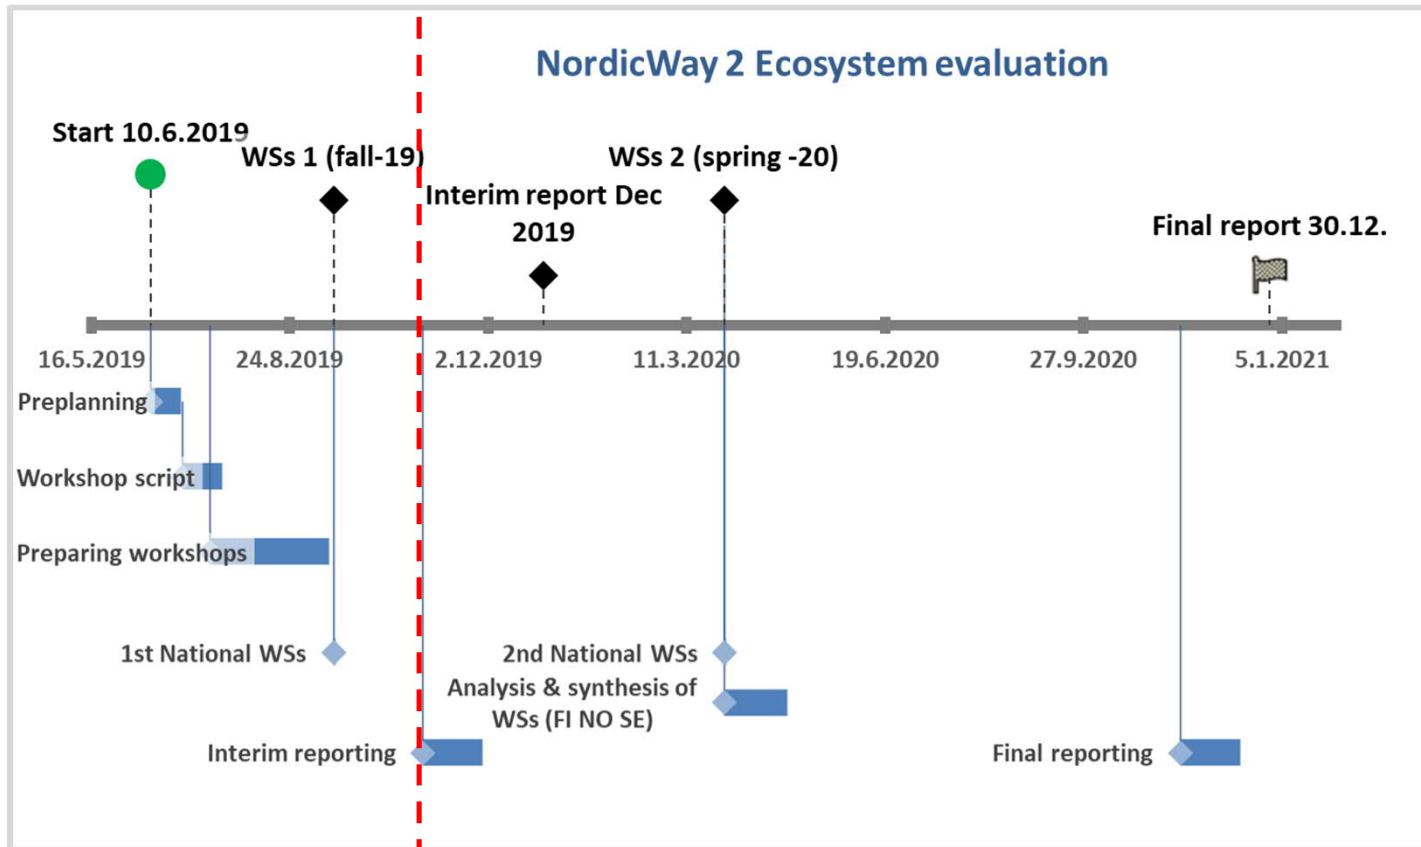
NordicWay 2 Ecosystem evaluation

Start 10.6.2019

WSs 1 (fall-19)

Interim report Dec 2019

WSs 2 (spring -20)

Final report 30.12.

16.5.2019
24.8.2019
2.12.2019
11.3.2020
19.6.2020
27.9.2020
5.1.2021

Preplanning

Workshop script

Preparing workshops

1st National WSs

2nd National WSs

Analysis & synthesis of WSs (FI NO SE)

Interim reporting

Final reporting